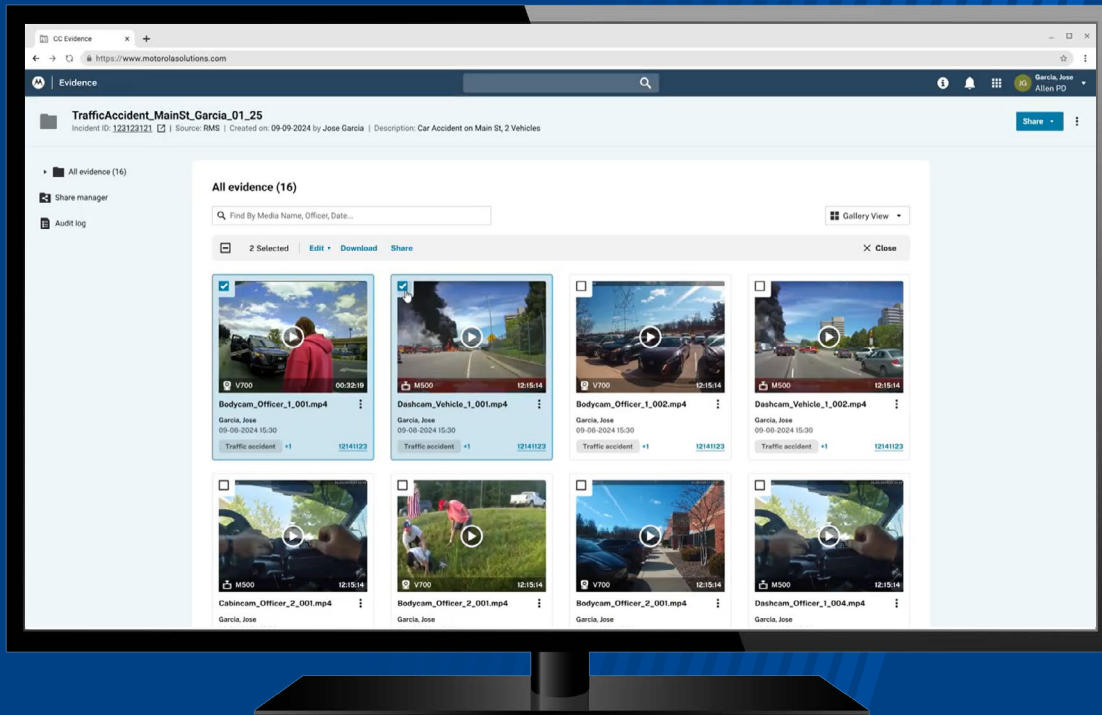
CC Evidence

https://www.motorolasolutions.com

Evidence

JG Garcia, Jose
Allen PD

TrafficAccident_MainSt_Garcia_01_25
Incident ID: 123123121 | Source: RMS | Created on: 09-09-2024 by Jose Garcia | Description: Car Accident on Main St, 2 Vehicles

Share

All evidence (16)

Share manager

Audit log

All evidence (16)

Find By Media Name, Officer, Date...

Gallery View

2 Selected Edit Download Share

Close

V700 00:32:19
Bodycam_Officer_1_001.mp4
Garcia, Jose
09-08-2024 15:30
Traffic accident +1 12141123

M500 12:15:14
Dashcam_Vehicle_1_001.mp4
Garcia, Jose
09-08-2024 15:30
Traffic accident +1 12141123

V700 12:15:14
Bodycam_Officer_1_002.mp4
Garcia, Jose
09-08-2024 15:30
Traffic accident +1 12141123

M500 12:15:14
Dashcam_Vehicle_1_002.mp4
Garcia, Jose
09-08-2024 15:30
Traffic accident +1 12141123

M500 12:15:14
Cabincam_Officer_2_001.mp4
Garcia, Jose

V700 12:15:14
Bodycam_Officer_2_001.mp4
Garcia, Jose

V700 12:15:14
Bodycam_Officer_2_001.mp4
Garcia, Jose

M500 12:15:14
Dashcam_Officer_1_004.mp4
Garcia, Jose